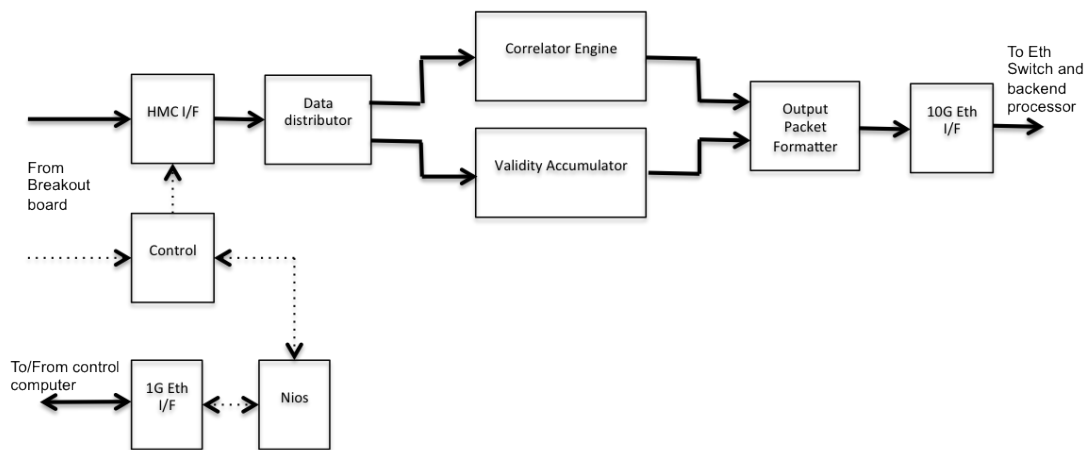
Correlator Engine

To Eth Switch and backend processor

HMC I/F

Data distributor

Output Packet Formatter

10G Eth I/F

Validity Accumulator

From Breakout board

Control

To/From control computer

1G Eth I/F

Nios